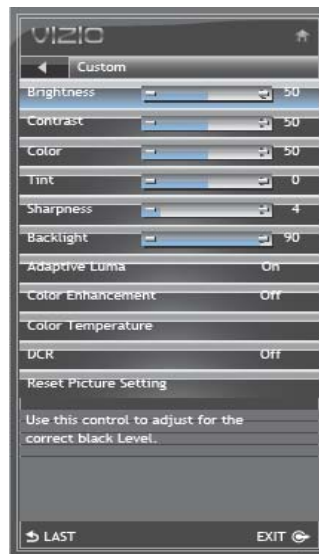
VIZIO

Custom

Brightness 50

Contrast 50

Color 50

Tint 0

Sharpness 4

Backlight 90

Adaptive Luma On

Color Enhancement Off

Color Temperature

DCR Off

Reset Picture Setting

Use this control to adjust for the correct black Level.

LAST

EXIT